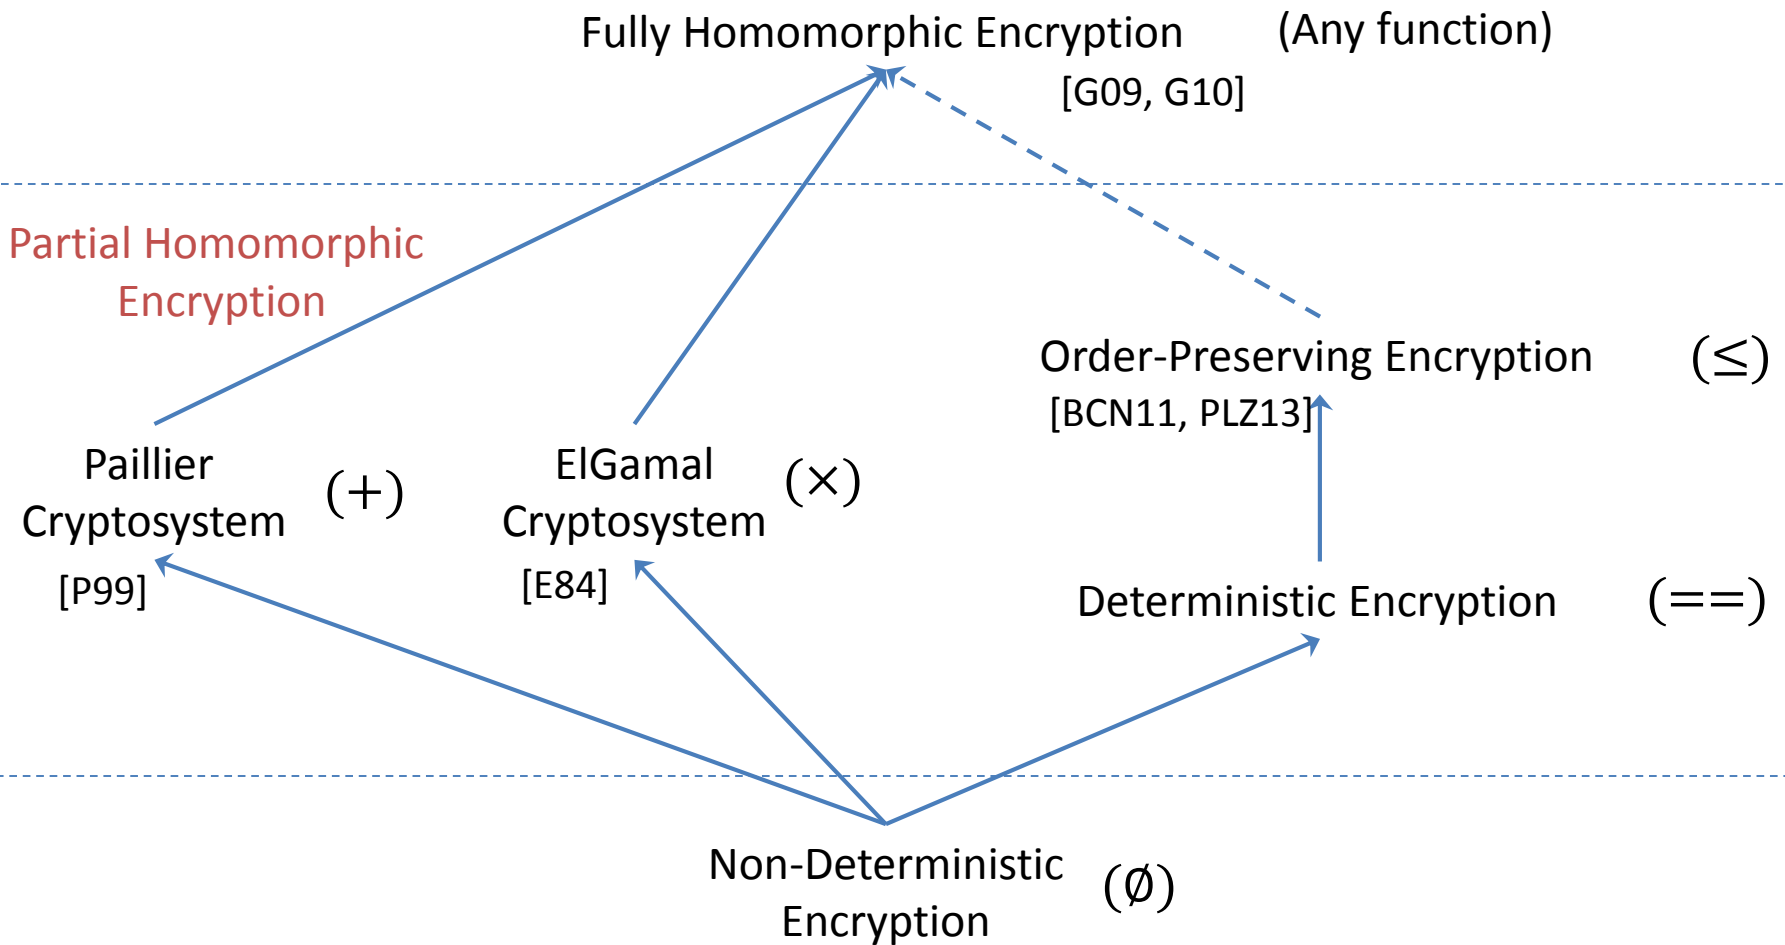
Fully Homomorphic Encryption (Any function)
[G09, G10]

Partial Homomorphic Encryption

Order-Preserving Encryption ($\leq$)
[BCN11, PLZ13]

Paillier Cryptosystem ($+$)
[P99]

ElGamal Cryptosystem ($\times$)
[E84]

Deterministic Encryption ($==$)

Non-Deterministic Encryption ($\emptyset$)